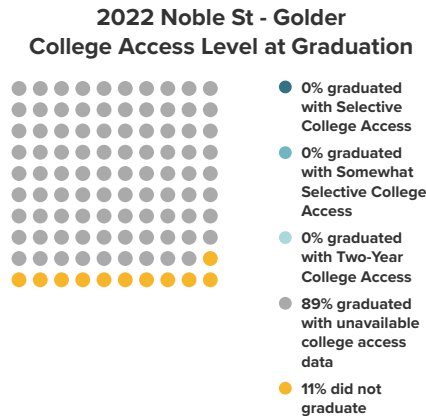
2022 Noble St - Golder
College Access Level at Graduation

0% graduated with Selective College Access

0% graduated with Somewhat Selective College Access

0% graduated with Two-Year College Access

89% graduated with unavailable college access data

11% did not graduate